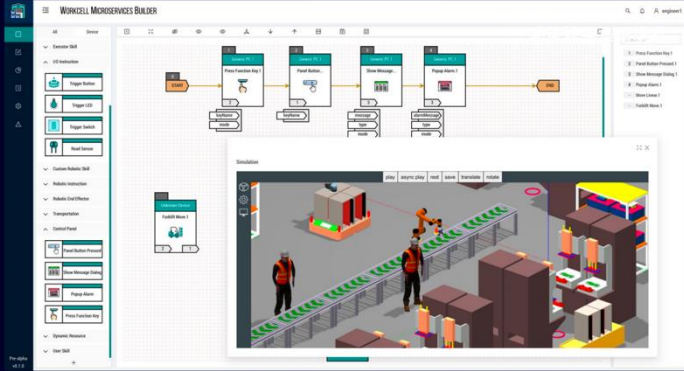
Workcell Microservices Builder

engineer1

All
Device

Executor Skill
I/O Instruction
Trigger Button
Trigger LED
Trigger Switch
Read Sensor
Custom Robotic Skill
Robotic Instruction
Robotic End Effector
Transportation
Control Panel
Panel Button Pressed
Show Message Dialog
Popup Alarm
Press Function Key
Dynamic Resource
User Skill

Pre-alpha
v0.7.0

START
1
Generic PC 1
Press Function Key 1
keyName
mode
2
Generic PC 1
Panel Button...
keyName
3
Generic PC 1
Show Message...
message
type
mode
4
Generic PC 1
Popup Alarm 1
alarmMessage
type
mode
END

Unknown Device
Forklift Move 1

1 Press Function Key 1
2 Panel Button Pressed 1
3 Show Message Dialog 1
4 Popup Alarm 1
Move Linear 7
Forklift Move 1

Simulation
play
async play
rest
save
translate
rotate